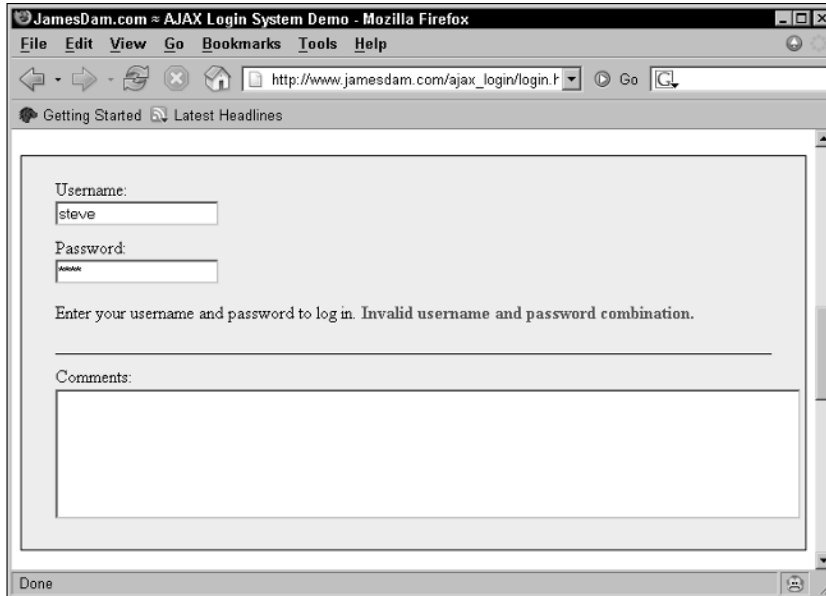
JamesDam.com ≈ AJAX Login System Demo - Mozilla Firefox

File Edit View Go Bookmarks Tools Help

http://www.jamesdam.com/ajax_login/login.h

Go

Getting Started Latest Headlines

Username:

steve

Password:

*****

Enter your username and password to log in. Invalid username and password combination.

Comments:

Done